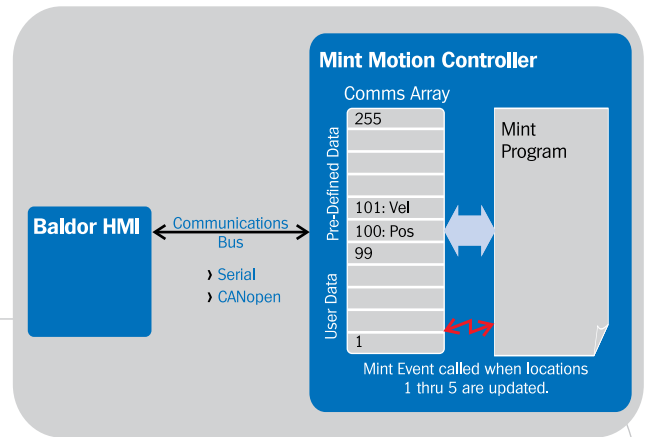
Mint Motion Controller

Comms Array

Pre-Defined Data

255

101: Vel

100: Pos

99

User Data

1

Mint Program

Baldor HMI

Communications Bus

› Serial

› CANopen

Mint Event called when locations 1 thru 5 are updated.